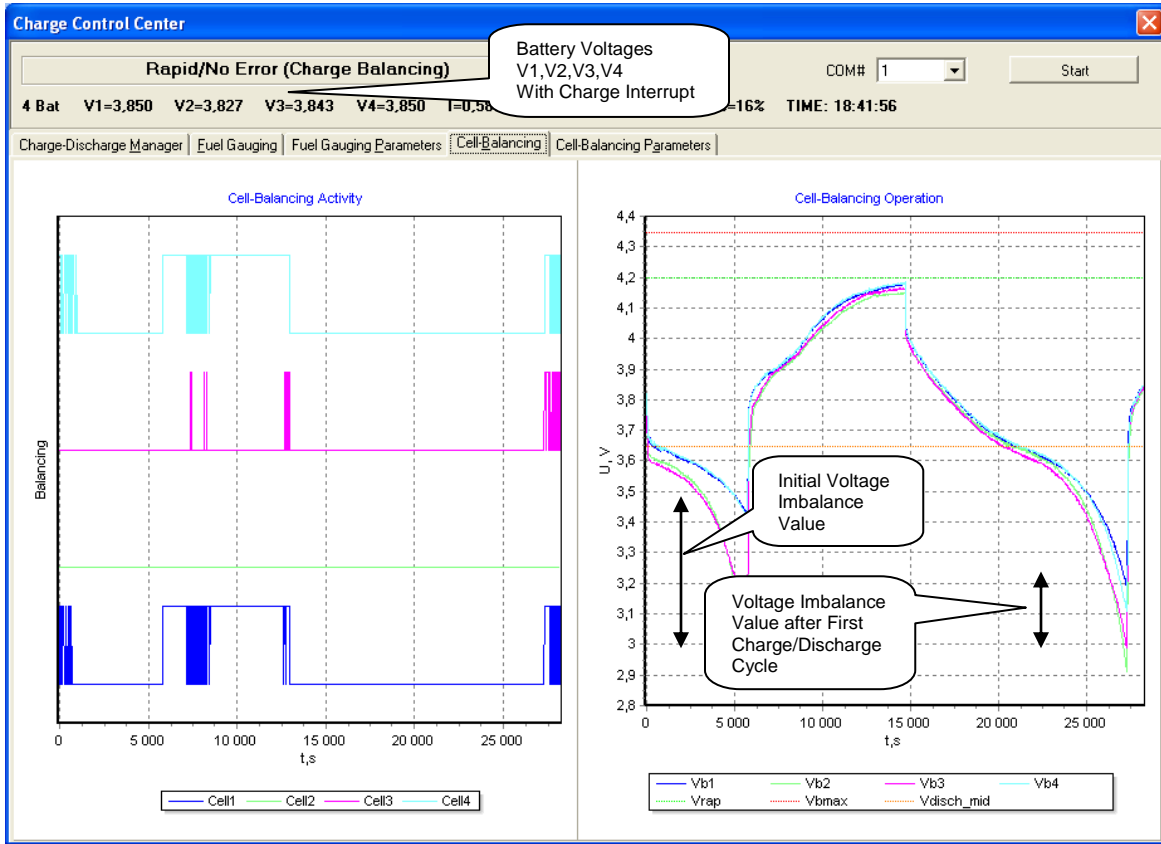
Charge Control Center

Rapid/No Error (Charge Balancing)

Battery Voltages
V1,V2,V3,V4
With Charge Interrupt

COM# 1

Start

4 Bat V1=3,850 V2=3,827 V3=3,843 V4=3,850 I=0,58 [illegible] =16% TIME: 18:41:56

Charge-Discharge Manager | Fuel Gauging | Fuel Gauging Parameters | Cell-Balancing | Cell-Balancing Parameters

Cell-Balancing Activity

Balancing

0 5 000 10 000 15 000 20 000 25 000
t,s

Cell1 Cell2 Cell3 Cell4

Cell-Balancing Operation

4,4 4,3 4,2 4,1 4 3,9 3,8 3,7 3,6 3,5 3,4 3,3 3,2 3,1 3 2,9 2,8

U, V

Initial Voltage Imbalance Value

Voltage Imbalance Value after First Charge/Discharge Cycle

0 5 000 10 000 15 000 20 000 25 000
t,s

Vb1 Vb2 Vb3 Vb4
Vrap Vbmax Vdisch_mid